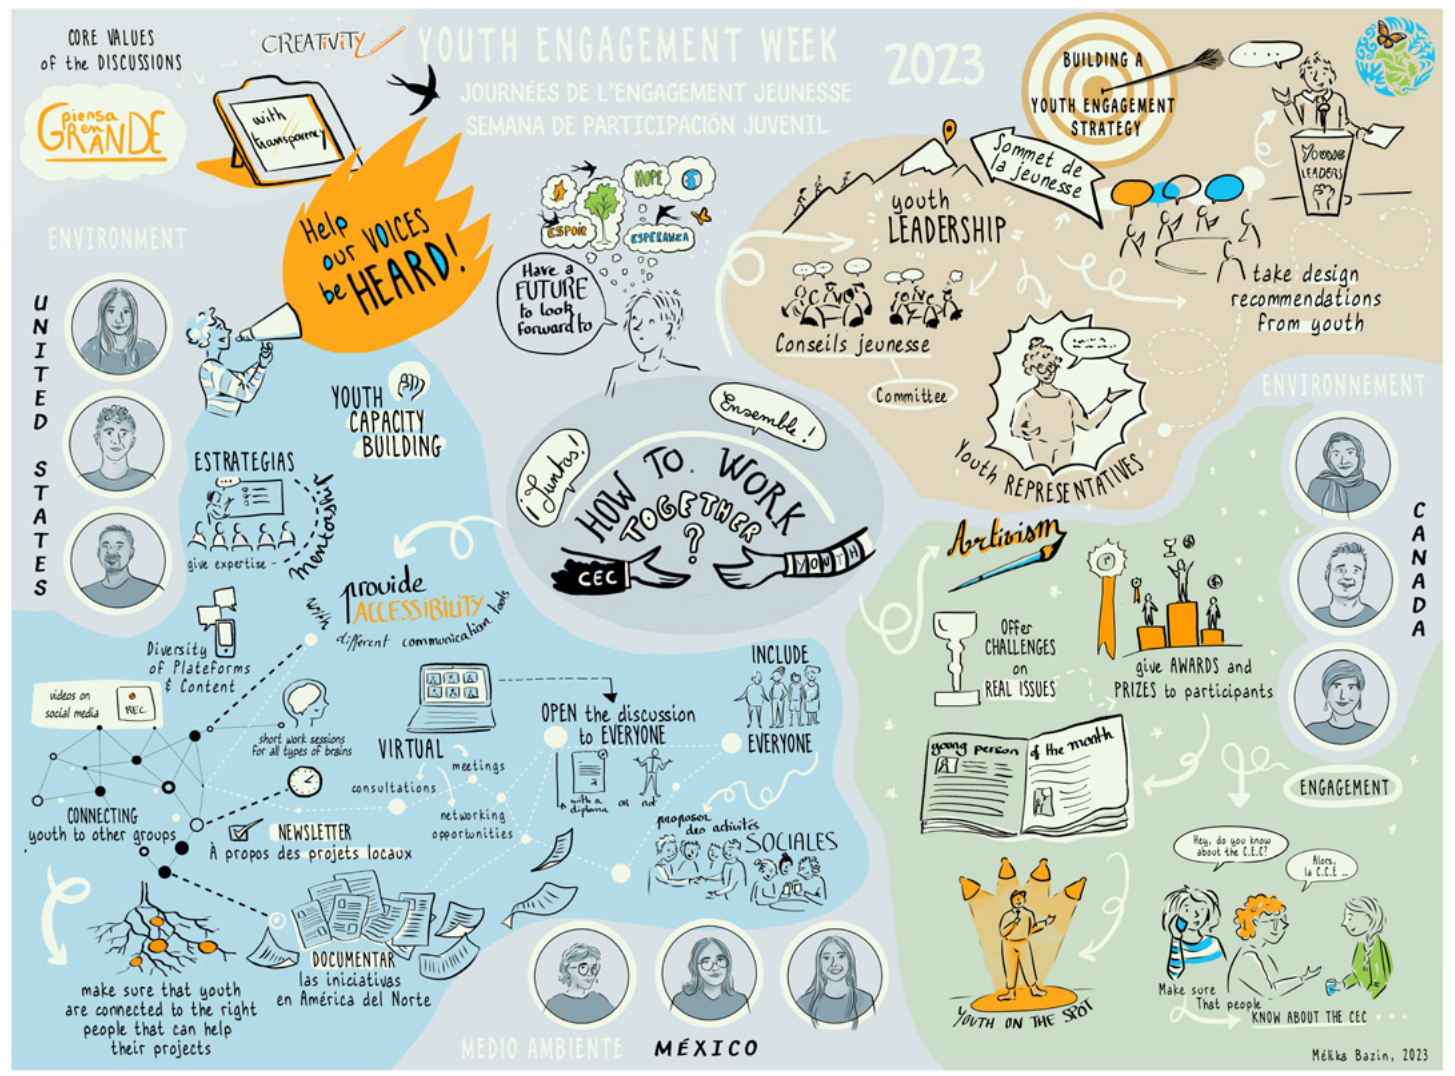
CORE VALUES of the DISCUSSIONS

CREATIVITY

YOUTH ENGAGEMENT WEEK

JOURNÉES DE L'ENGAGEMENT JEUNESSE

SEMANA DE PARTICIPACIÓN JUVENIL

2023

BUILDING A YOUTH ENGAGEMENT STRATEGY

Young LEADERS

piensa en GRANDE

with transparency

Help our VOICES be HEARD!

ENVIRONMENT

UNITED STATES

HOPE

ESPOIR

ESPERANZA

Have a FUTURE to look forward to

Sommet de la Jeunesse

youth LEADERSHIP

take design recommendations from youth

Conseils jeunesse

Committee

Youth REPRESENTATIVES

ENVIRONNEMENT

CANADA

YOUTH CAPACITY BUILDING

ESTRATEGIAS

give expertise

mentorship

¡Juntos!

Ensemble!

HOW TO WORK TOGETHER ?

CEC

YOUTH

Artivism

provide ACCESSIBILITY with different communication tools

Diversity of Plateforms & Content

videos on social media

REC.

short work sessions for all types of brains

VIRTUAL

meetings

consultations

networking opportunities

OPEN the discussion to EVERYONE

with a diploma

or not

INCLUDE EVERYONE

proposer des activités SOCIALES

CONNECTING youth to other groups

NEWSLETTER

À propos des projets locaux

make sure that youth are connected to the right people that can help their projects

DOCUMENTAR las iniciativas en América del Norte

Offer CHALLENGES on REAL ISSUES

give AWARDS and PRIZES to participants

young person of the month

ENGAGEMENT

Hey, do you know about the C.E.C?

Alors, la C.C.E ...

YOUTH ON THE SPOT

Make sure That people KNOW ABOUT THE CEC

MEDIO AMBIENTE

MÉXICO

Mélika Bazin, 2023